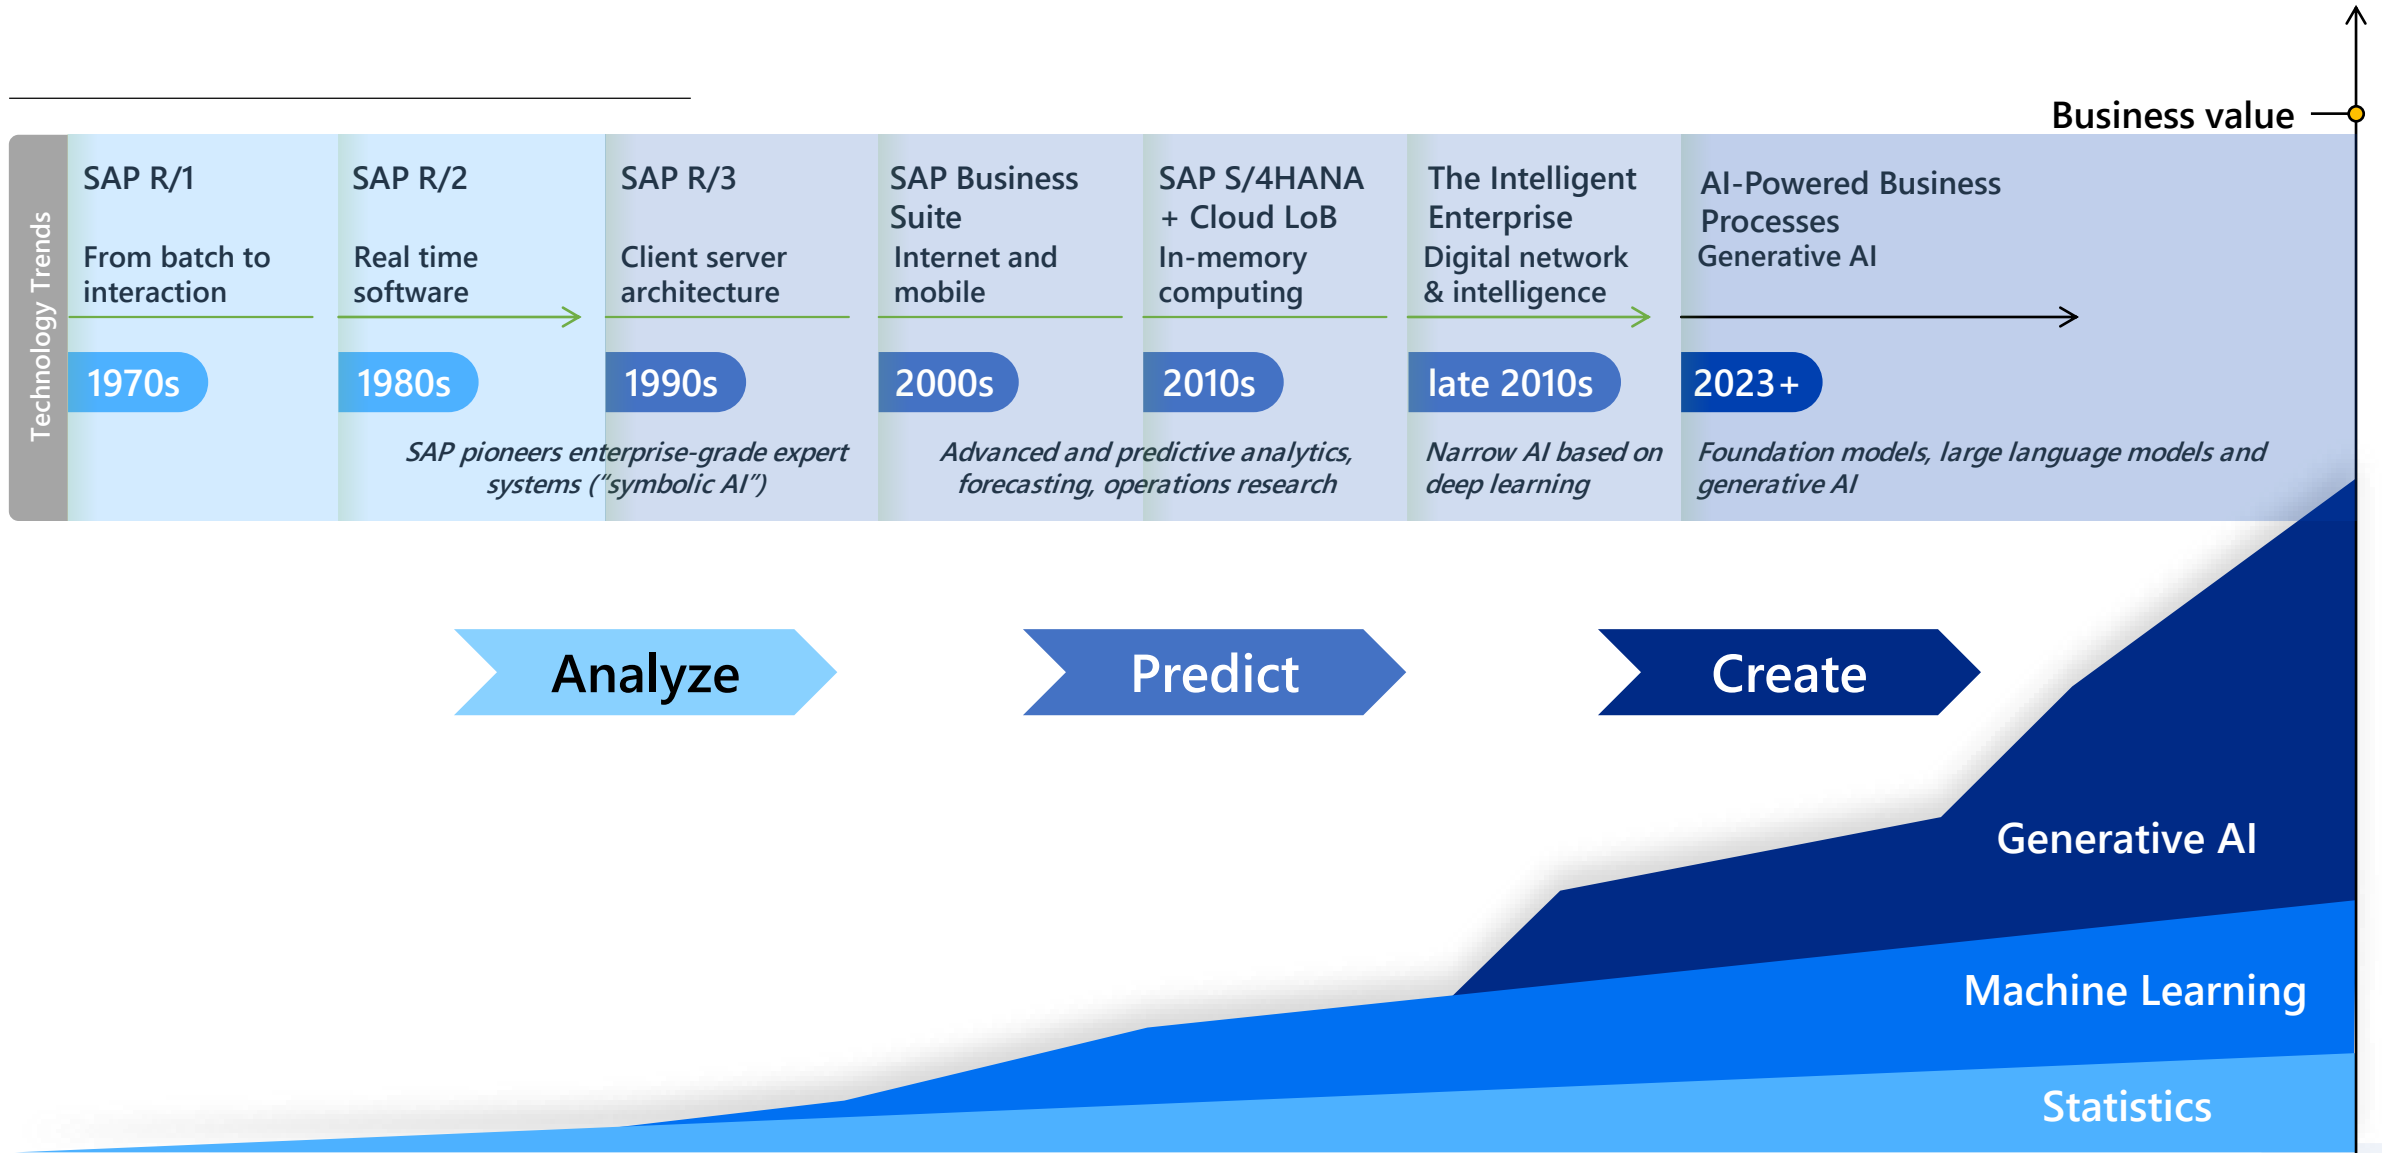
Business value

Technology Trends

SAP R/1

From batch to interaction

1970s

SAP R/2

Real time software

1980s

SAP R/3

Client server architecture

1990s

SAP Business Suite

Internet and mobile

2000s

SAP S/4HANA + Cloud LoB

In-memory computing

2010s

The Intelligent Enterprise

Digital network & intelligence

late 2010s

AI-Powered Business Processes

Generative AI

2023+

SAP pioneers enterprise-grade expert systems ("symbolic AI")

Advanced and predictive analytics, forecasting, operations research

Narrow AI based on deep learning

Foundation models, large language models and generative AI

Analyze

Predict

Create

Generative AI

Machine Learning

Statistics